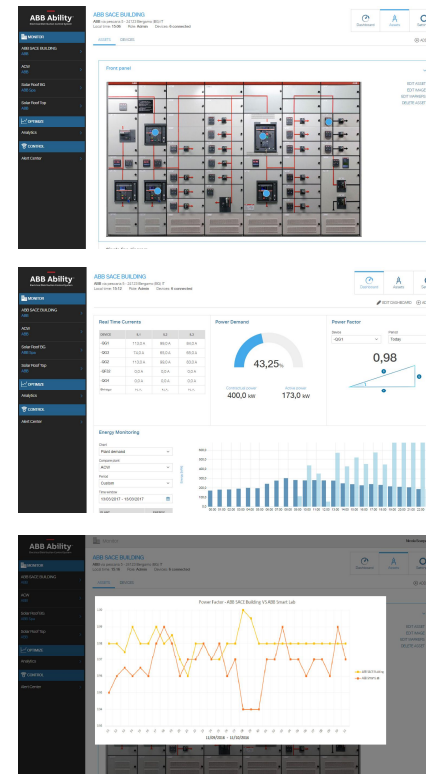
ABB Ability

ABB SACE BUILDING

Local time: 15:36 Role: Admin Devices: 6 connected

Dashboard Assets

ASSETS DEVICES

MONITOR

ABB SACE BUILDING

ACW

Solar Roof SG

Solar Roof Top

OPTIMIZE

Analytics

CONTROL

Alert Center

Front panel

EDIT ASSET

EDIT RANGE

EDIT WARNINGS

DELETE ASSET

ABB Ability

ABB SACE BUILDING

Local time: 15:10 Role: Admin Devices: 6 connected

Dashboard Assets

EDIT DASHBOARD

MONITOR

ABB SACE BUILDING

ACW

Solar Roof SG

Solar Roof Top

OPTIMIZE

Analytics

CONTROL

Alert Center

Real Time Currents

| Device | I1 | I2 | I3 |
|---|---|---|---|
| -QG1 | 17,0 A | 80,0 A | 20,0 A |
| -QG2 | 74,0 A | 80,0 A | 20,0 A |
| -QG3 | 11,0 A | 80,0 A | 20,0 A |
| -QF2 | 0,0 A | 0,0 A | 0,0 A |
| -QG4 | 0,0 A | 0,0 A | 0,0 A |

Power Demand

43,25%

400,0 kW

173,0 kW

Power Factor

Device

-QG1

Period

Today

0,98

Energy Monitoring

Chart

Power demand

Compared unit

ACW

Period

Custom

ABB Ability

ABB SACE BUILDING

Local time: 15:36 Role: Admin Devices: 6 connected

ASSETS DEVICES

MONITOR

ABB SACE BUILDING

ACW

Solar Roof SG

Solar Roof Top

OPTIMIZE

Analytics

CONTROL

Alert Center

Power Factor - ABB SACE Building VS ABB Smart Lab

ABB SACE Building

ABB Smart Lab

EDIT ASSET

EDIT RANGE

EDIT WARNINGS

DELETE ASSET